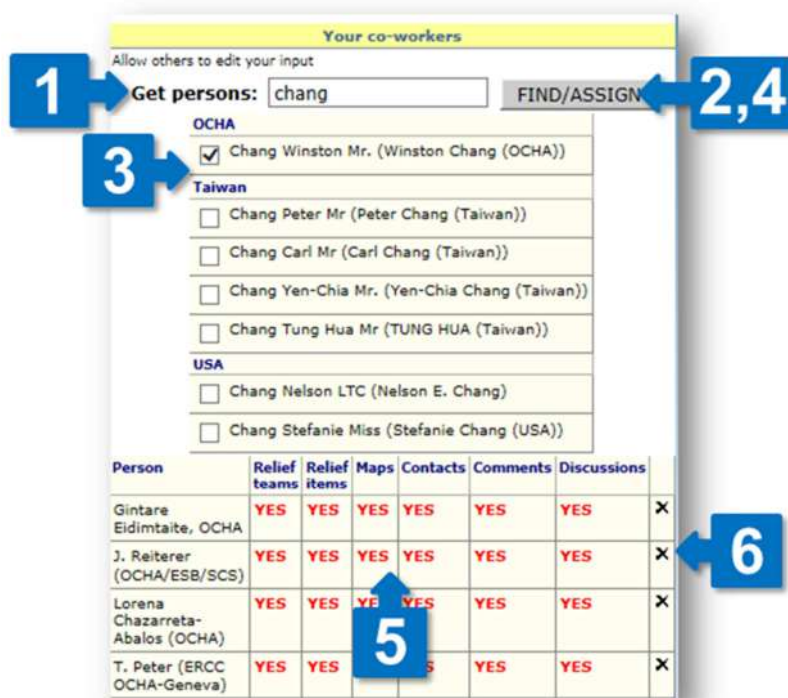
Your co-workers

Allow others to edit your input

1

Get persons: chang

FIND/ASSIGN

2,4

OCHA

Chang Winston Mr. (Winston Chang (OCHA))

3

Taiwan

Chang Peter Mr (Peter Chang (Taiwan))

Chang Carl Mr (Carl Chang (Taiwan))

Chang Yen-Chia Mr. (Yen-Chia Chang (Taiwan))

Chang Tung Hua Mr (TUNG HUA (Taiwan))

USA

Chang Nelson LTC (Nelson E. Chang)

Chang Stefanie Miss (Stefanie Chang (USA))

| Person | Relief teams | Relief items | Maps | Contacts | Comments | Discussions | |
|---|---|---|---|---|---|---|---|
| Gintare Eidimtaite, OCHA | YES | YES | YES | YES | YES | YES | × |
| J. Reiterer (OCHA/ESB/SCS) | YES | YES | YES | YES | YES | YES | × |
| Lorena Chazarreta-Abalos (OCHA) | YES | YES | YE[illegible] | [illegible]ES | YES | YES | × |
| T. Peter (ERCC OCHA-Geneva) | YES | YES | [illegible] | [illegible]S | YES | YES | × |

5

6